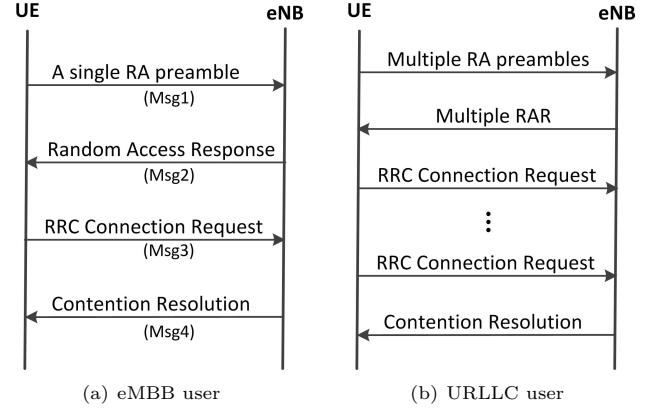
UE

eNB

A single RA preamble
(Msg1)

Random Access Response
(Msg2)

RRC Connection Request
(Msg3)

Contention Resolution
(Msg4)

(a) eMBB user

UE

eNB

Multiple RA preambles

Multiple RAR

RRC Connection Request

⋮

RRC Connection Request

Contention Resolution

(b) URLLC user